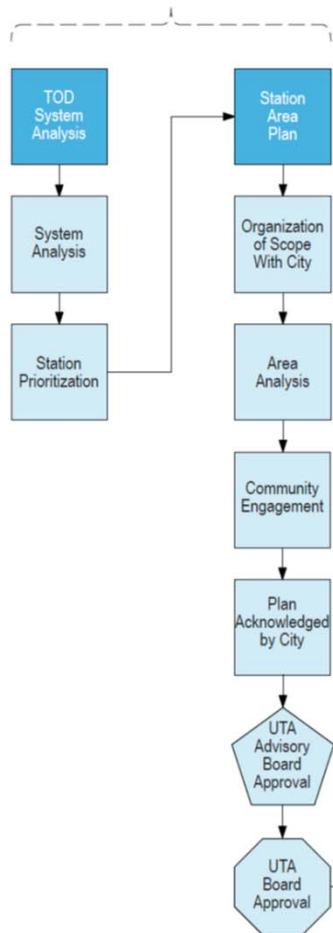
TOD System Analysis

System Analysis

Station Prioritization

Station Area Plan

Organization of Scope With City

Area Analysis

Community Engagement

Plan Acknowledged by City

UTA Advisory Board Approval

UTA Board Approval